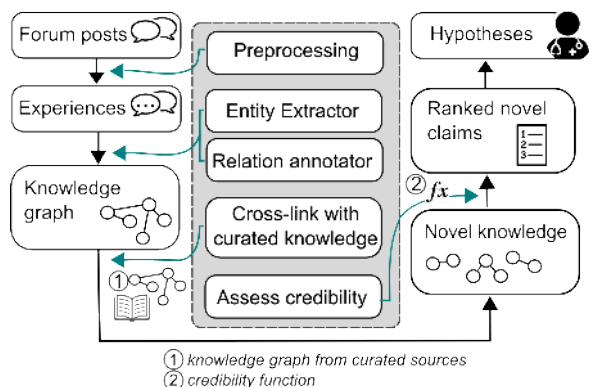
Forum posts

Experiences

Knowledge graph

Preprocessing

Entity Extractor

Relation annotator

Cross-link with curated knowledge

Assess credibility

Hypotheses

Ranked novel claims

1
2
3

Novel knowledge

① 

② $fx$

① knowledge graph from curated sources
② credibility function